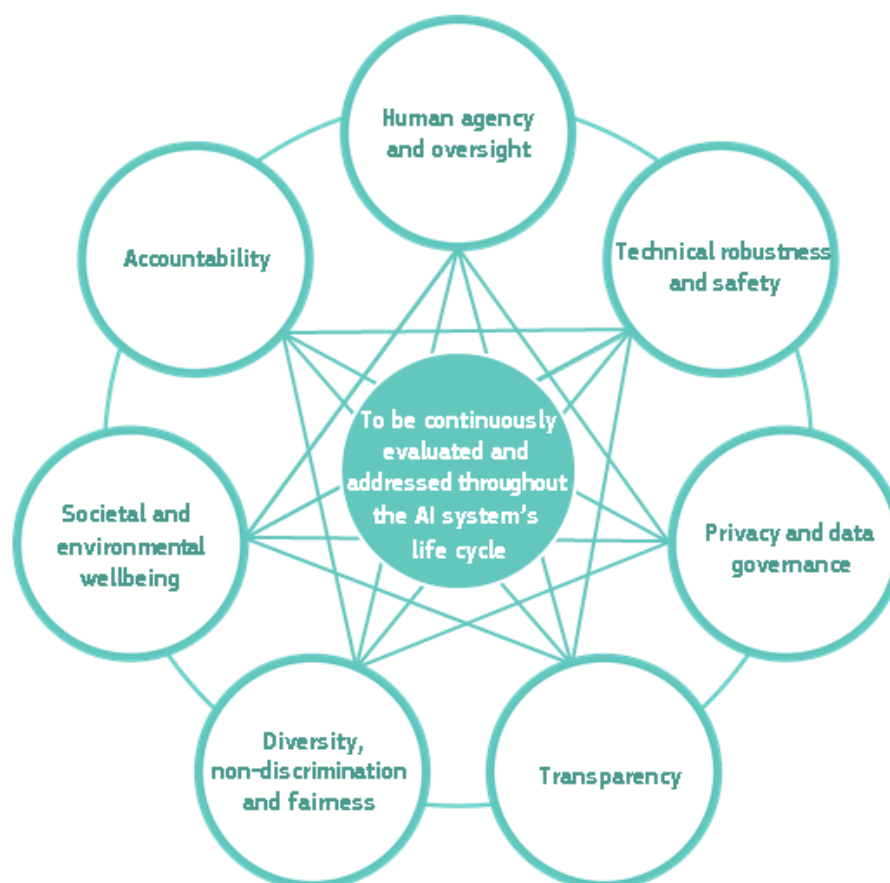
Human agency and oversight

Technical robustness and safety

Privacy and data governance

Transparency

Diversity, non-discrimination and fairness

Societal and environmental wellbeing

Accountability

To be continuously evaluated and addressed throughout the AI system's life cycle